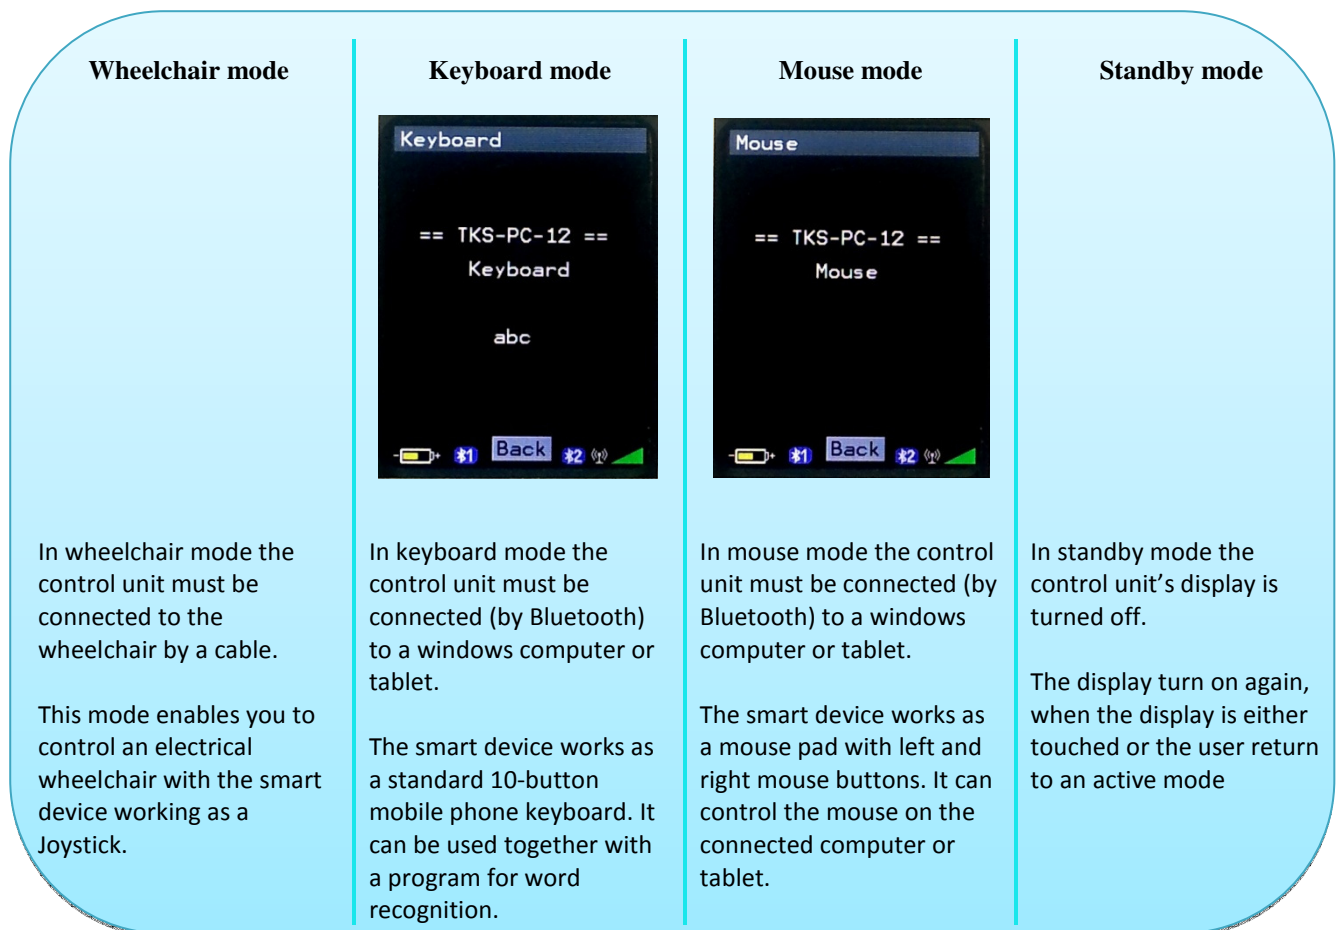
Wheelchair mode

In wheelchair mode the control unit must be connected to the wheelchair by a cable.

This mode enables you to control an electrical wheelchair with the smart device working as a Joystick.

Keyboard mode

Keyboard

== TKS-PC-12 ==
Keyboard

abc

1 Back 2

In keyboard mode the control unit must be connected (by Bluetooth) to a windows computer or tablet.

The smart device works as a standard 10-button mobile phone keyboard. It can be used together with a program for word recognition.

Mouse mode

Mouse

== TKS-PC-12 ==
Mouse

1 Back 2

In mouse mode the control unit must be connected (by Bluetooth) to a windows computer or tablet.

The smart device works as a mouse pad with left and right mouse buttons. It can control the mouse on the connected computer or tablet.

Standby mode

In standby mode the control unit's display is turned off.

The display turn on again, when the display is either touched or the user return to an active mode